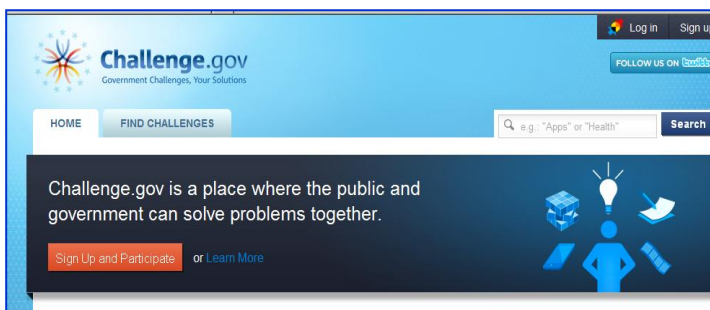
Log in Sign u

Challenge.gov
Government Challenges, Your Solutions

FOLLOW US ON twitt

HOME FIND CHALLENGES

e.g.: "Apps" or "Health" Search

Challenge.gov is a place where the public and government can solve problems together.

Sign Up and Participate or Learn More